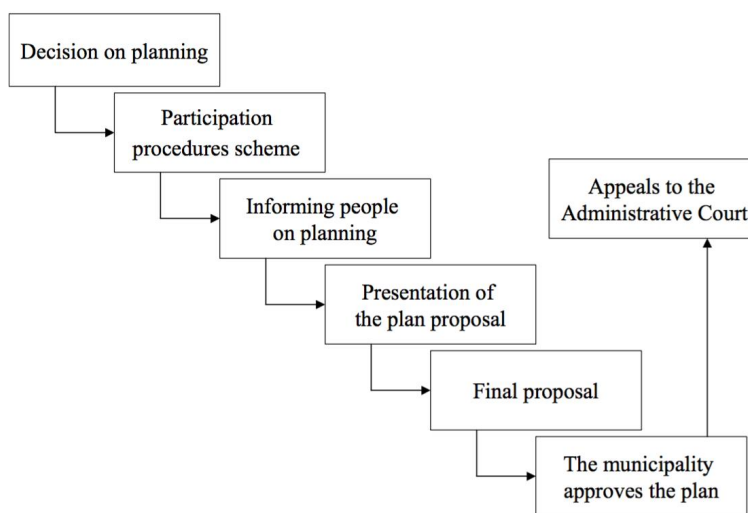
Decision on planning

Participation procedures scheme

Informing people on planning

Presentation of the plan proposal

Final proposal

The municipality approves the plan

Appeals to the Administrative Court